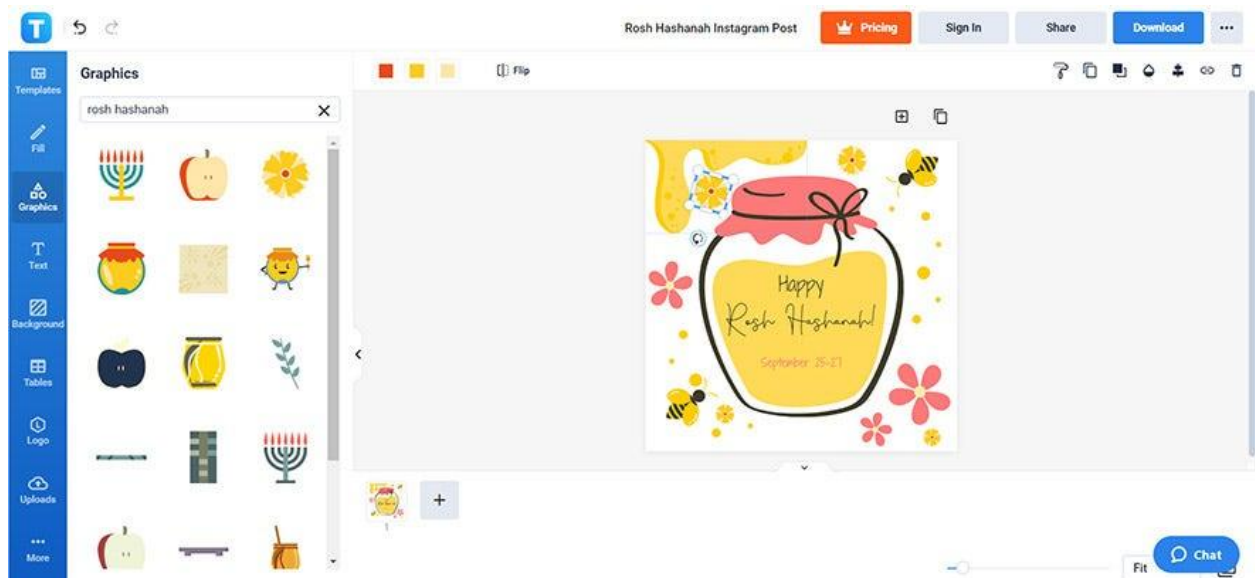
T

Rosh Hashanah Instagram Post

Pricing

Sign In

Share

Download

...

Templates

Fill

Graphics

Text

Background

Tables

Logo

Uploads

More

Graphics

rosh hashanah

Flip

Happy Rosh Hashanah!

September 25-27

1

+

Fit

Chat